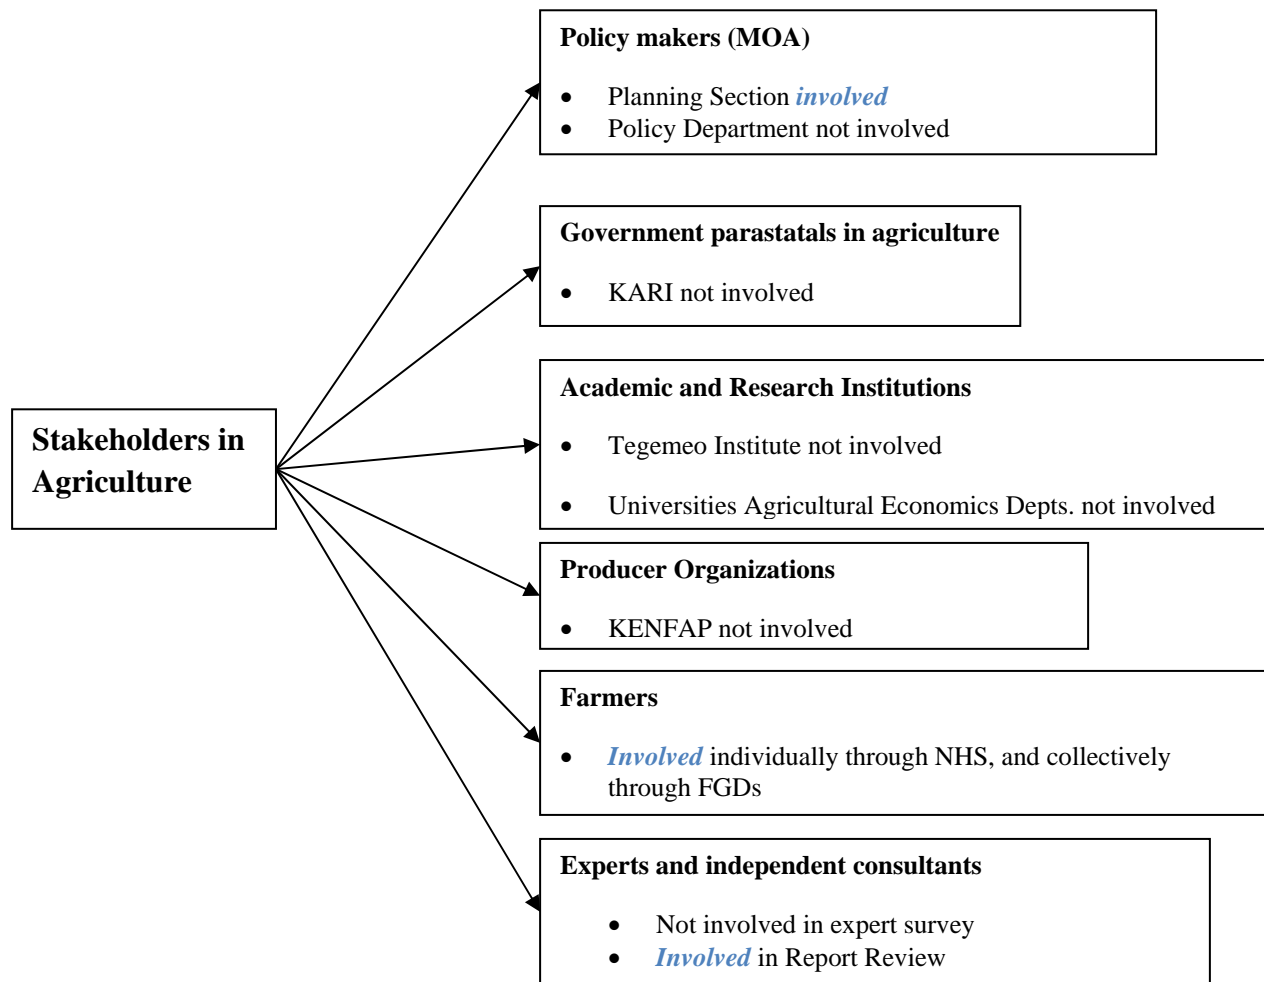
Stakeholders in Agriculture

Policy makers (MOA)

- Planning Section *involved*
- Policy Department not involved

Government parastatals in agriculture

- KARI not involved

Academic and Research Institutions

- Tegemeo Institute not involved
- Universities Agricultural Economics Depts. not involved

Producer Organizations

- KENFAP not involved

Farmers

- *Involved* individually through NHS, and collectively through FGDs

Experts and independent consultants

- Not involved in expert survey
- *Involved* in Report Review